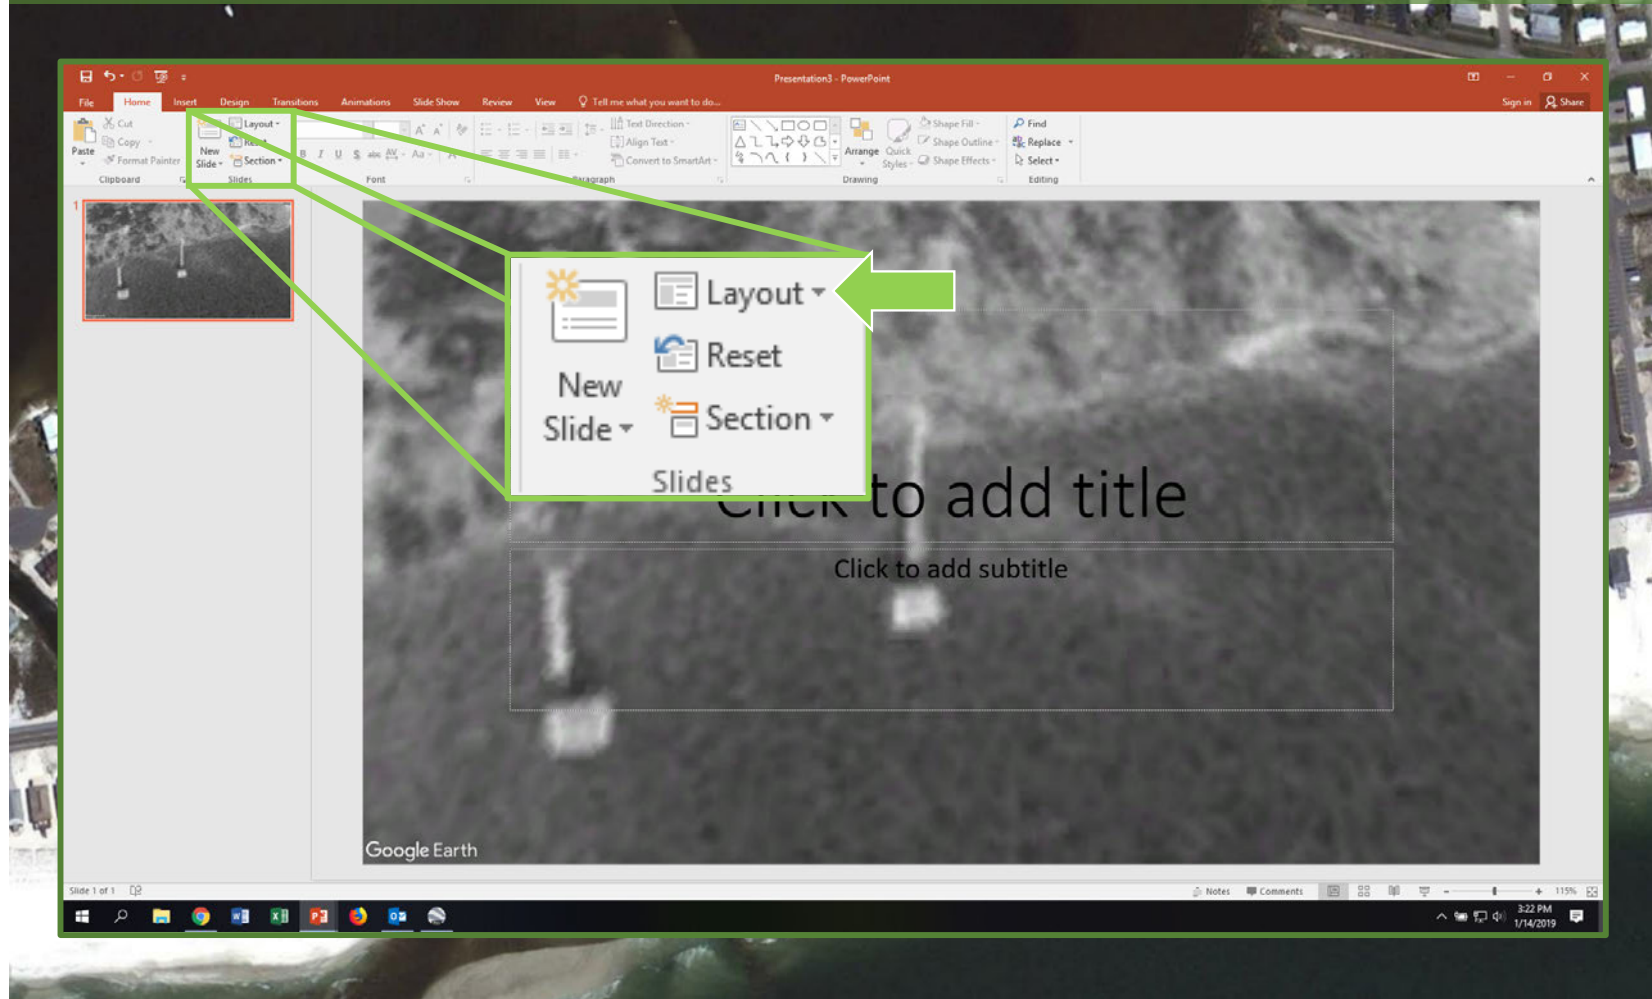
Presentation3 - PowerPoint

File Home Insert Design Transitions Animations Slide Show Review View Tell me what you want to do... Sign in Share

Cut
Copy
Paste
Format Painter
Clipboard

New Slide
Layout
Reset
Section
Slides

Font

Text Direction
Align Text
Convert to SmartArt
Paragraph

Arrange
Quick Styles
Shape Fill
Shape Outline
Shape Effects
Drawing

Find
Replace
Select
Editing

1

Layout
Reset
New Slide
Section
Slides

Click to add title

Click to add subtitle

Google Earth

Slide 1 of 1

Notes Comments 115%

3:22 PM
1/14/2019